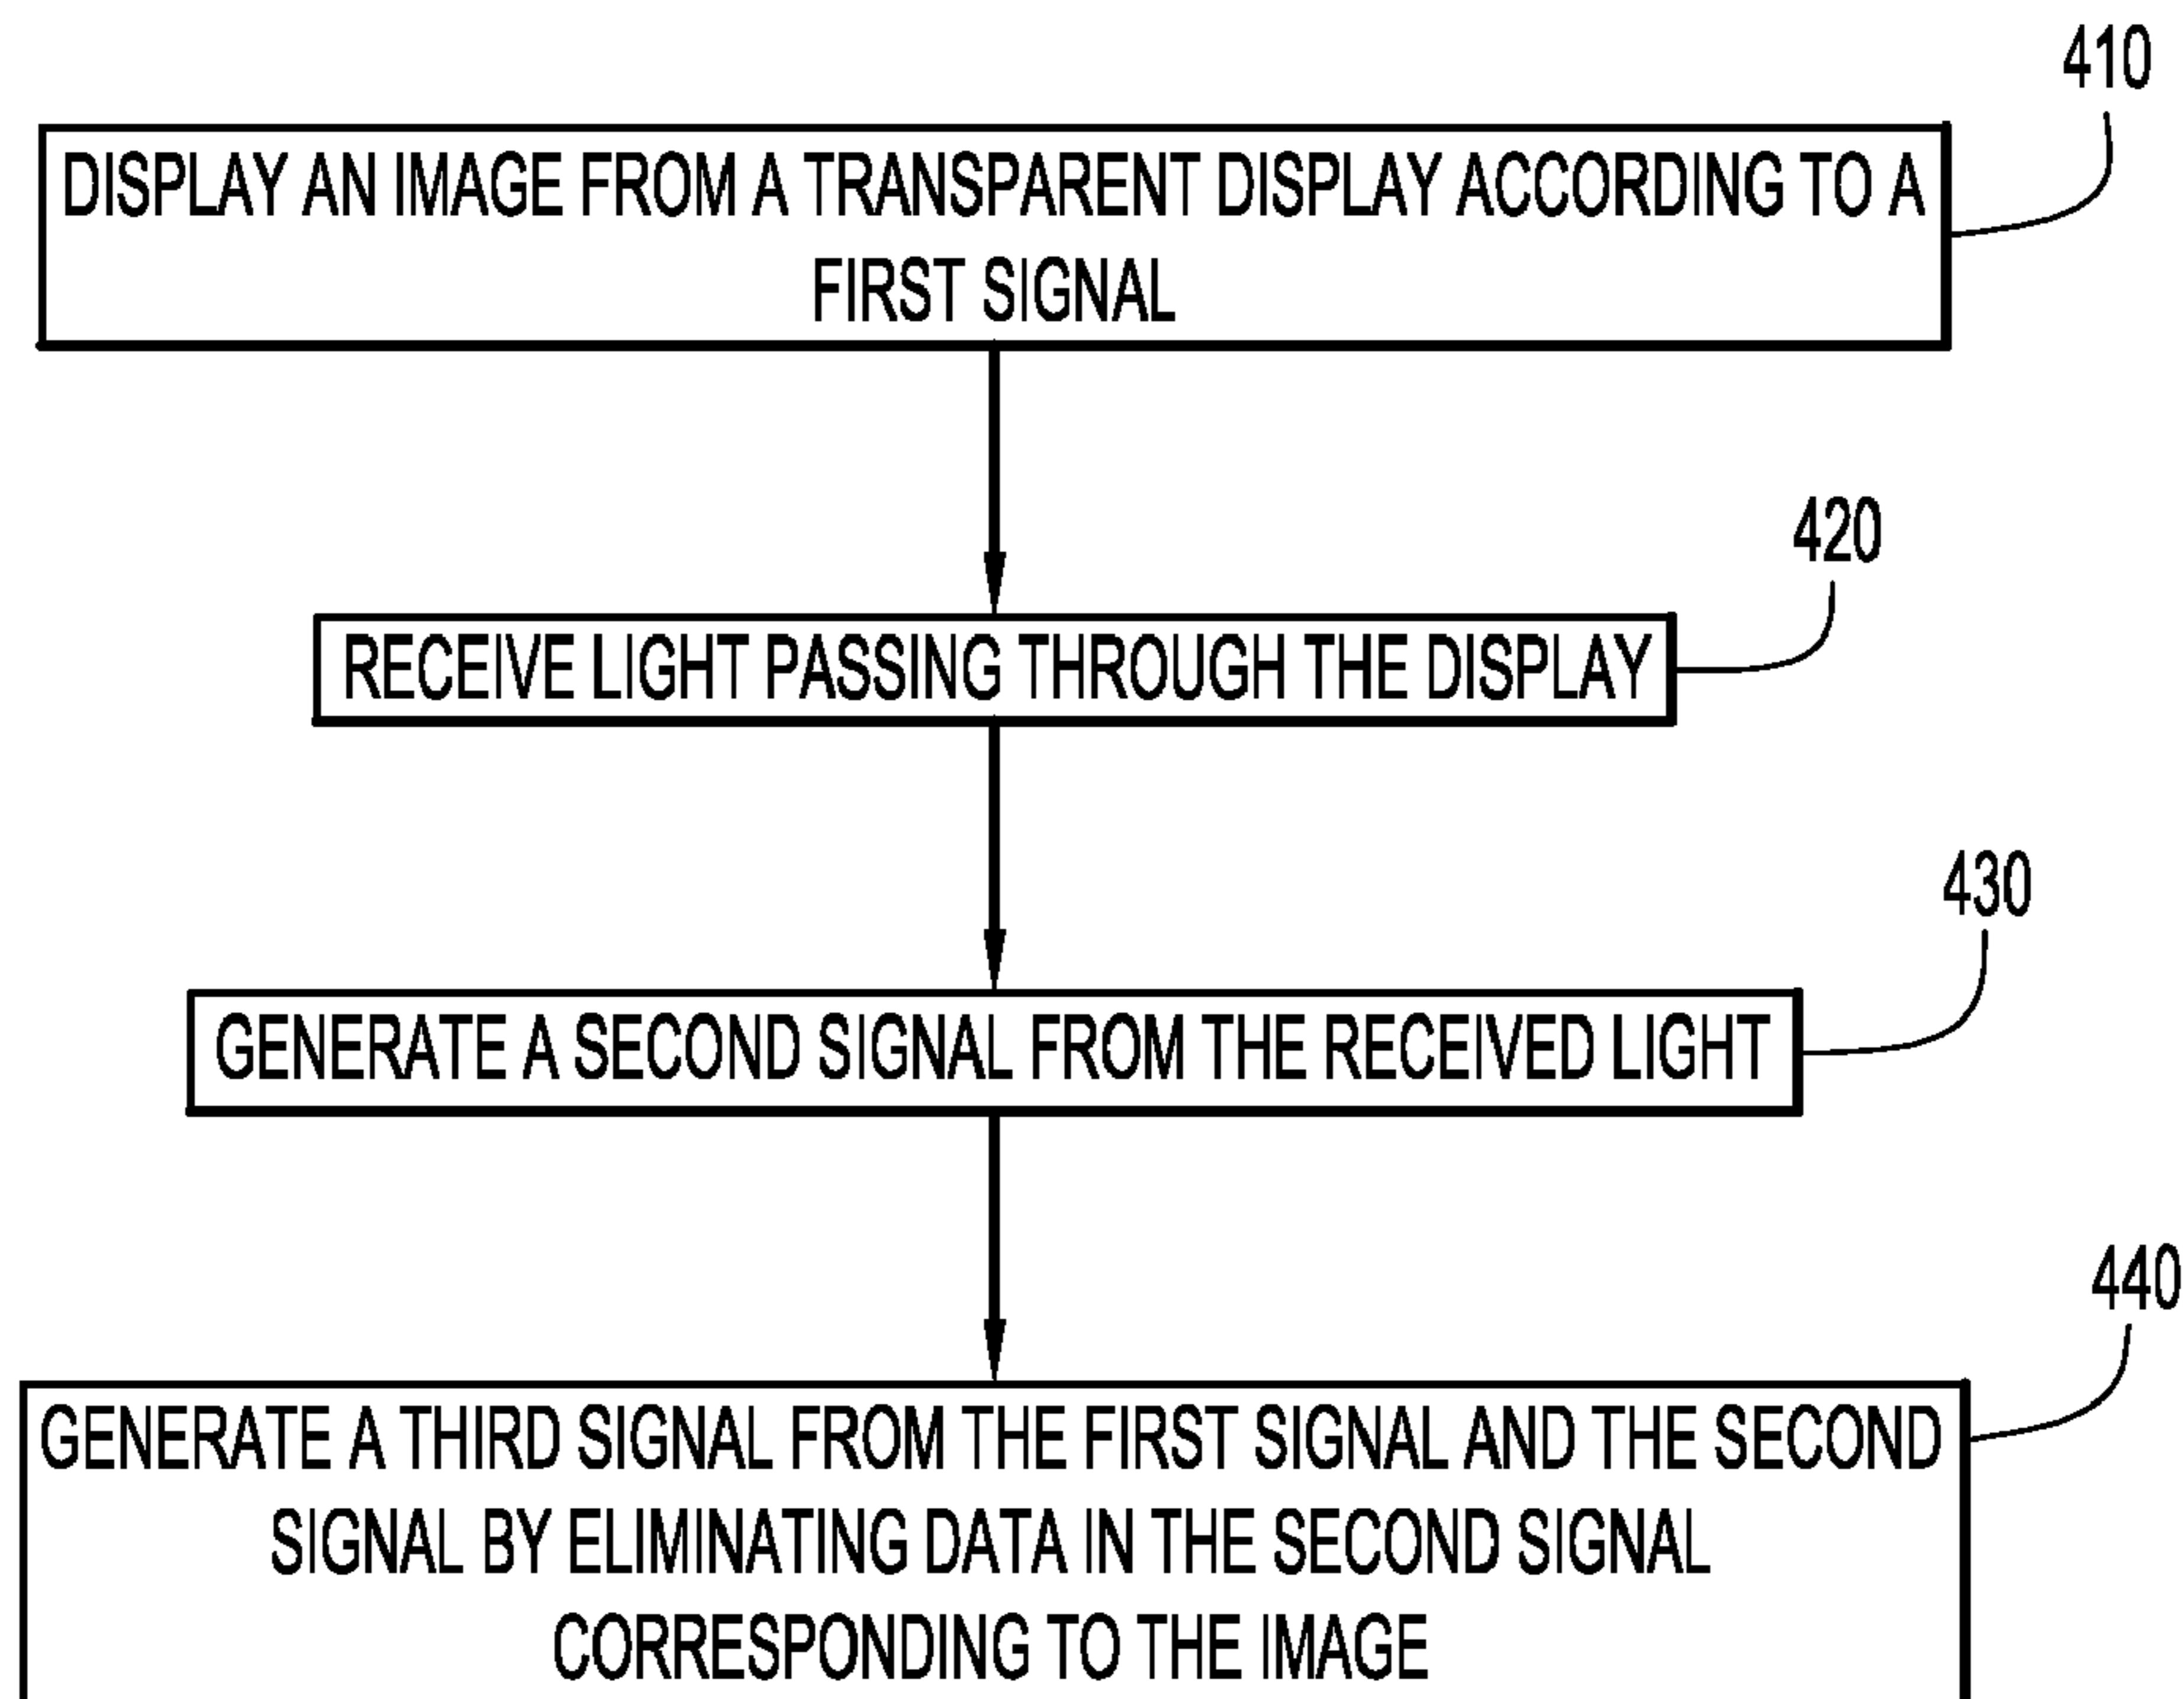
410

DISPLAY AN IMAGE FROM A TRANSPARENT DISPLAY ACCORDING TO A FIRST SIGNAL

420

RECEIVE LIGHT PASSING THROUGH THE DISPLAY

430

GENERATE A SECOND SIGNAL FROM THE RECEIVED LIGHT

440

GENERATE A THIRD SIGNAL FROM THE FIRST SIGNAL AND THE SECOND SIGNAL BY ELIMINATING DATA IN THE SECOND SIGNAL CORRESPONDING TO THE IMAGE